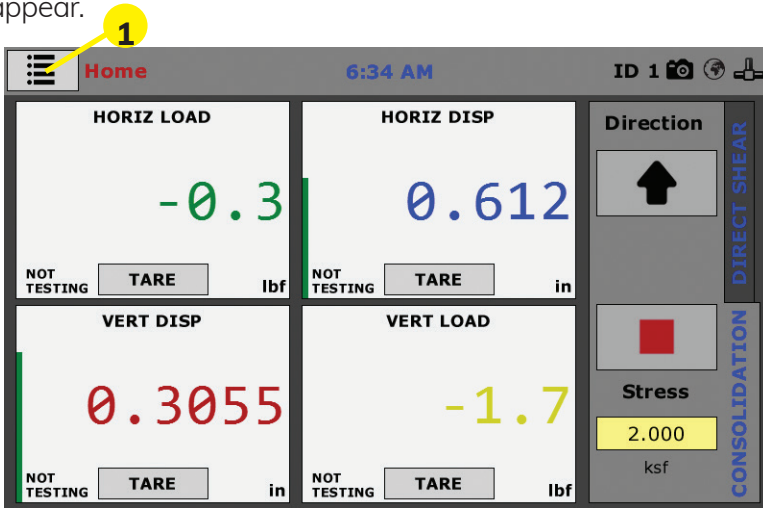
appear.

1

Home 6:34 AM ID 1

HORIZ LOAD

-0.3

NOT TESTING TARE lbf

HORIZ DISP

0.612

NOT TESTING TARE in

VERT DISP

0.3055

NOT TESTING TARE in

VERT LOAD

-1.7

NOT TESTING TARE lbf

Direction

DIRECT SHEAR

Stress

2.000

ksf

CONSOLIDATION